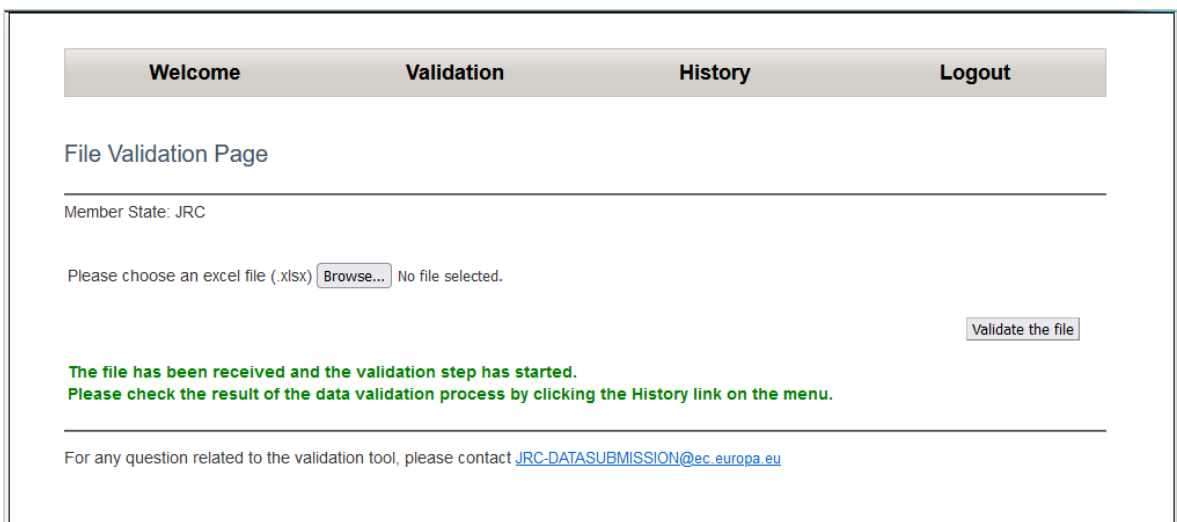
Welcome Validation History Logout

File Validation Page

Member State: JRC

Please choose an excel file (.xlsx) Browse... No file selected.

Validate the file

The file has been received and the validation step has started.
Please check the result of the data validation process by clicking the History link on the menu.

For any question related to the validation tool, please contact JRC-DATASUBMISSION@ec.europa.eu